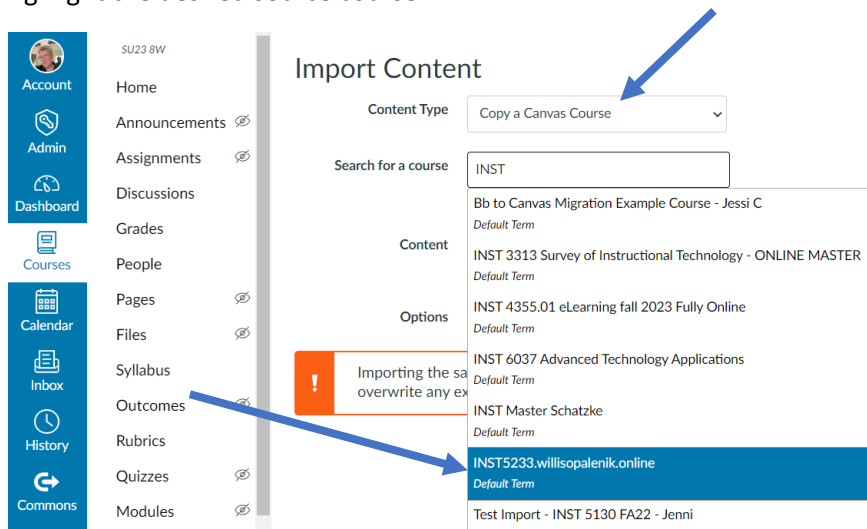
Account

Admin

Dashboard

Courses

Calendar

Inbox

History

Commons

SU23 8W

Home

Announcements

Assignments

Discussions

Grades

People

Pages

Files

Syllabus

Outcomes

Rubrics

Quizzes

Modules

Import Content

Content Type

Copy a Canvas Course

Search for a course

INST

Content

Options

Importing the sa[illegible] overwrite any ex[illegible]

Bb to Canvas Migration Example Course - Jessi C
Default Term

INST 3313 Survey of Instructional Technology - ONLINE MASTER
Default Term

INST 4355.01 eLearning fall 2023 Fully Online
Default Term

INST 6037 Advanced Technology Applications
Default Term

INST Master Schatzke
Default Term

INST5233.willisopalenik.online
Default Term

Test Import - INST 5130 FA22 - Jenni